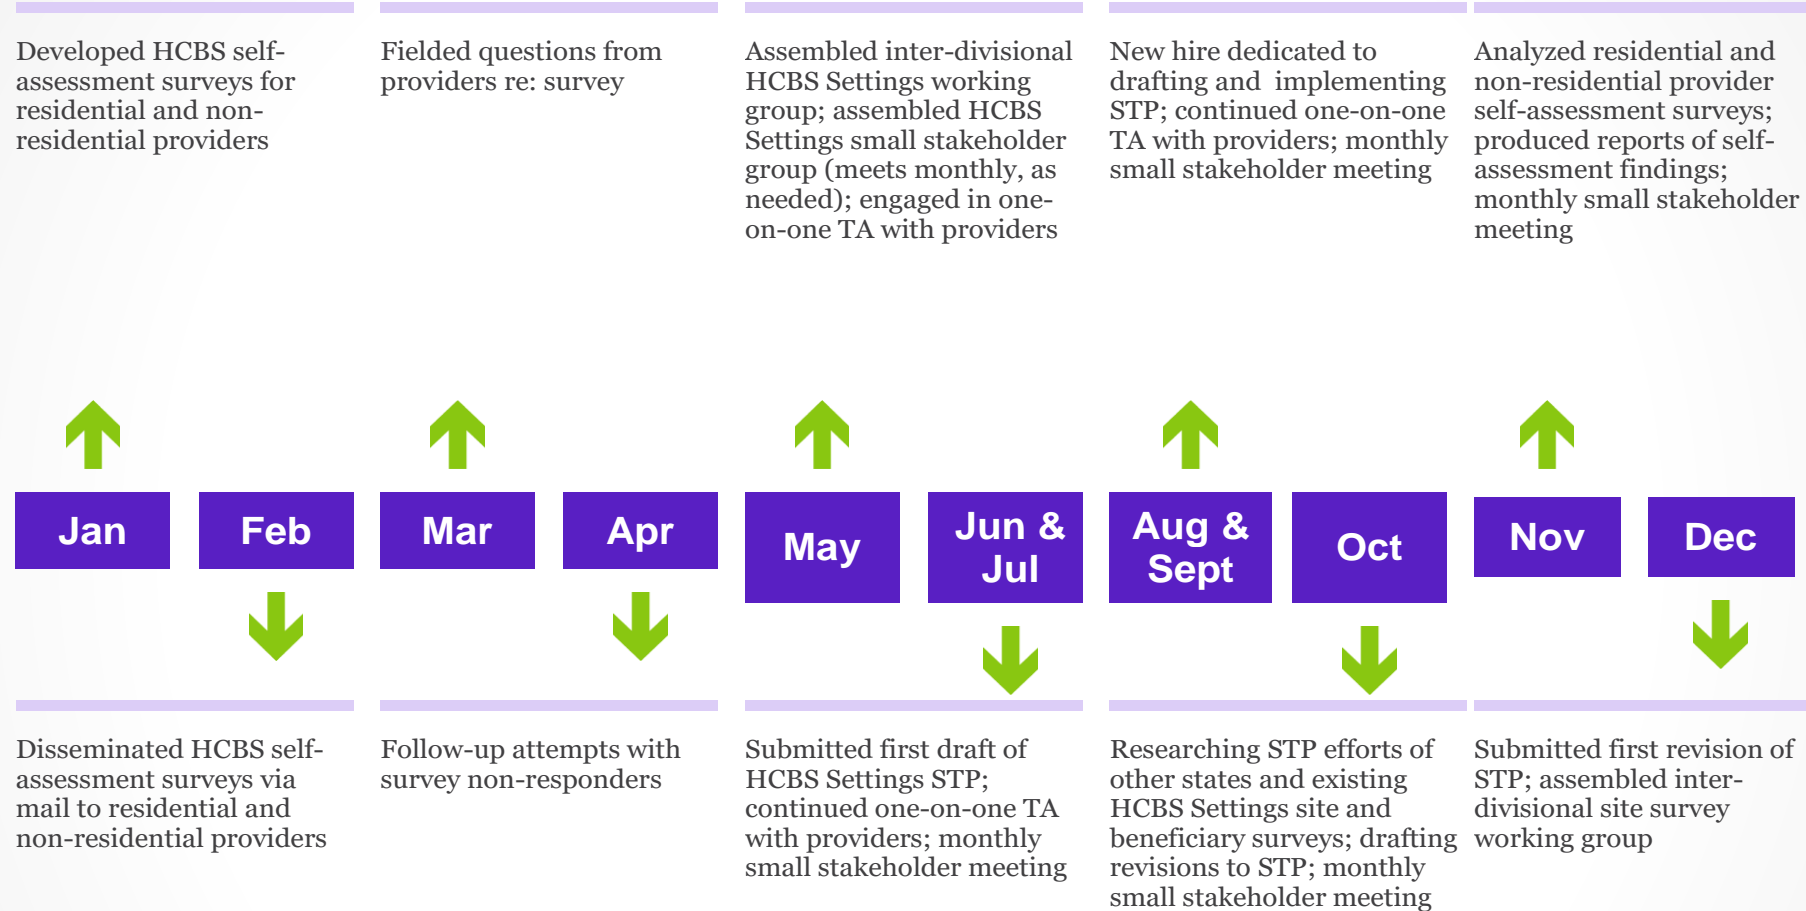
Developed HCBS self-assessment surveys for residential and non-residential providers

Fielded questions from providers re: survey

Assembled inter-divisional HCBS Settings working group; assembled HCBS Settings small stakeholder group (meets monthly, as needed); engaged in one-on-one TA with providers

New hire dedicated to drafting and implementing STP; continued one-on-one TA with providers; monthly small stakeholder meeting

Analyzed residential and non-residential provider self-assessment surveys; produced reports of self-assessment findings; monthly small stakeholder meeting

Jan

Feb

Mar

Apr

May

Jun & Jul

Aug & Sept

Oct

Nov

Dec

Disseminated HCBS self-assessment surveys via mail to residential and non-residential providers

Follow-up attempts with survey non-responders

Submitted first draft of HCBS Settings STP; continued one-on-one TA with providers; monthly small stakeholder meeting

Researching STP efforts of other states and existing HCBS Settings site and beneficiary surveys; drafting revisions to STP; monthly small stakeholder meeting

Submitted first revision of STP; assembled inter-divisional site survey working group